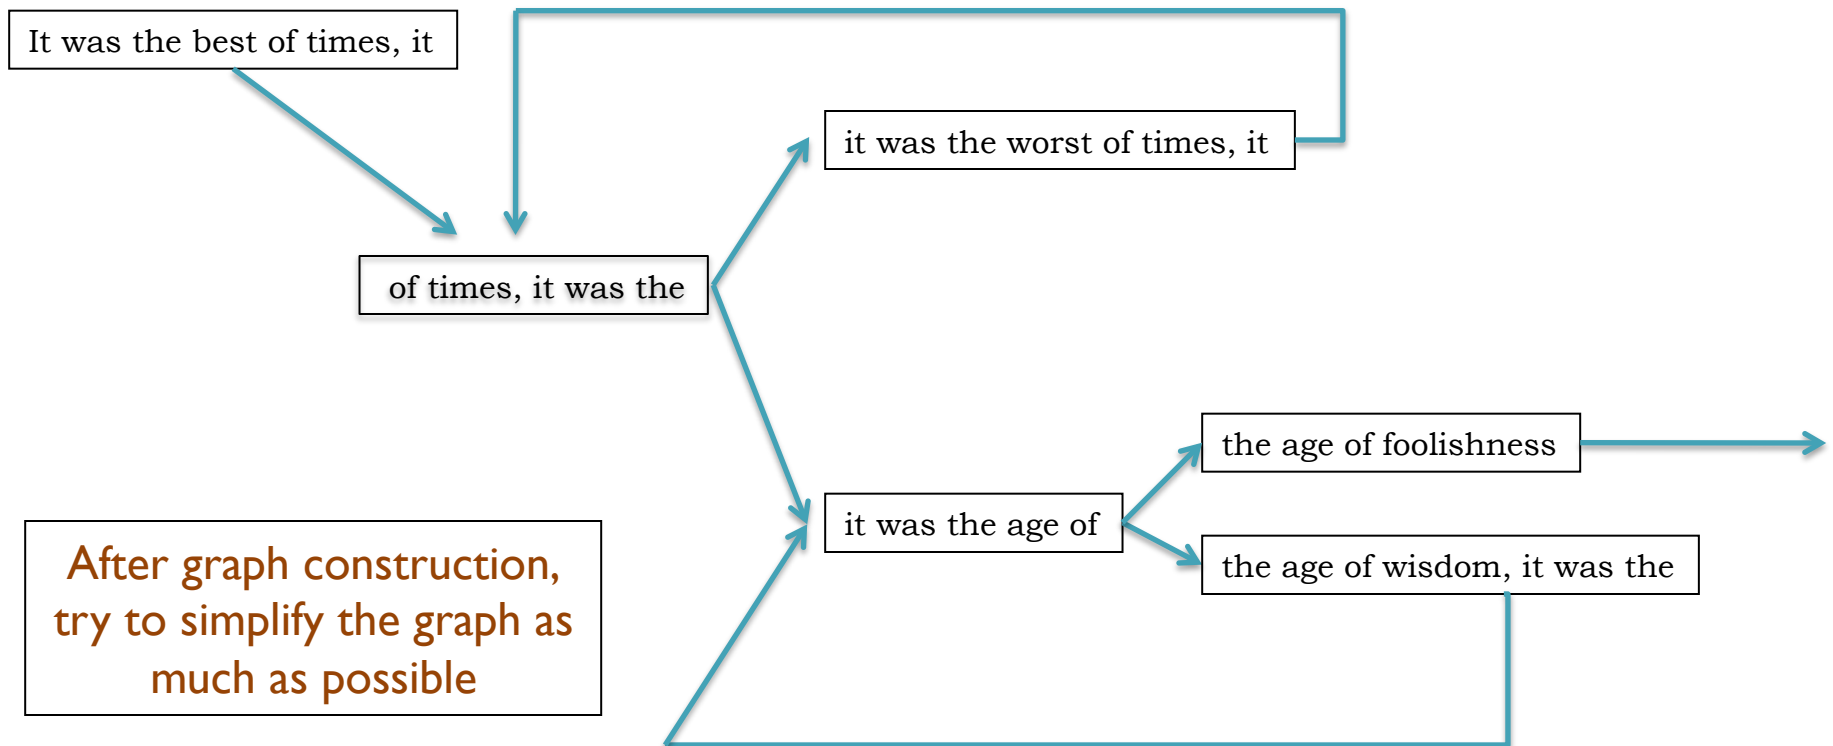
It was the best of times, it

of times, it was the

it was the worst of times, it

it was the age of

the age of foolishness

the age of wisdom, it was the

After graph construction, try to simplify the graph as much as possible